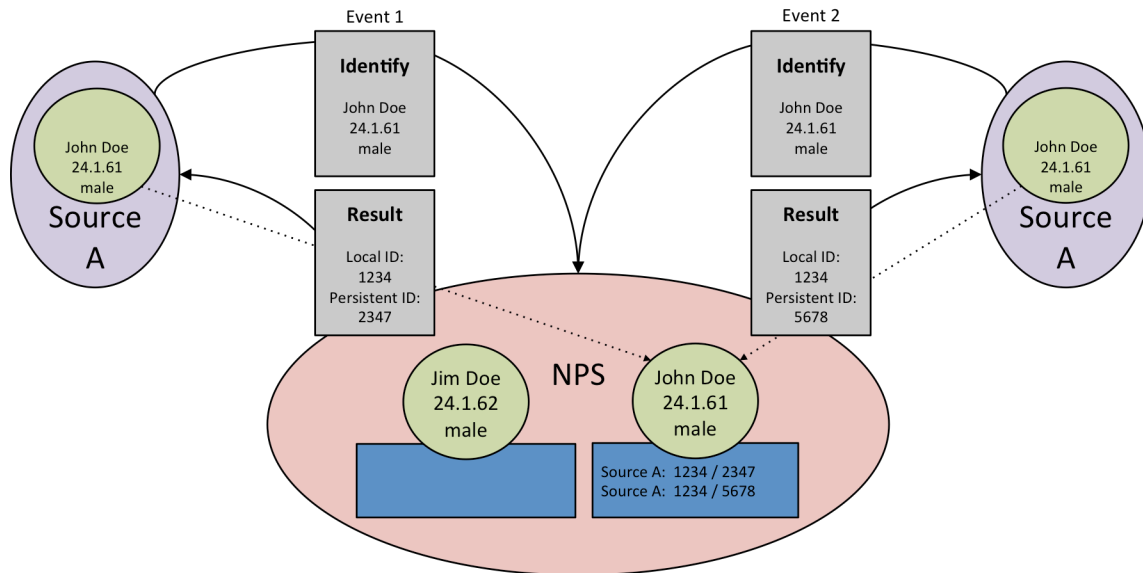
Event 1

Identify

John Doe
24.1.61
male

Result

Local ID:
1234
Persistent ID:
2347

John Doe
24.1.61
male

Source A

Event 2

Identify

John Doe
24.1.61
male

Result

Local ID:
1234
Persistent ID:
5678

John Doe
24.1.61
male

Source A

NPS

Jim Doe
24.1.62
male

John Doe
24.1.61
male

Source A: 1234 / 2347
Source A: 1234 / 5678